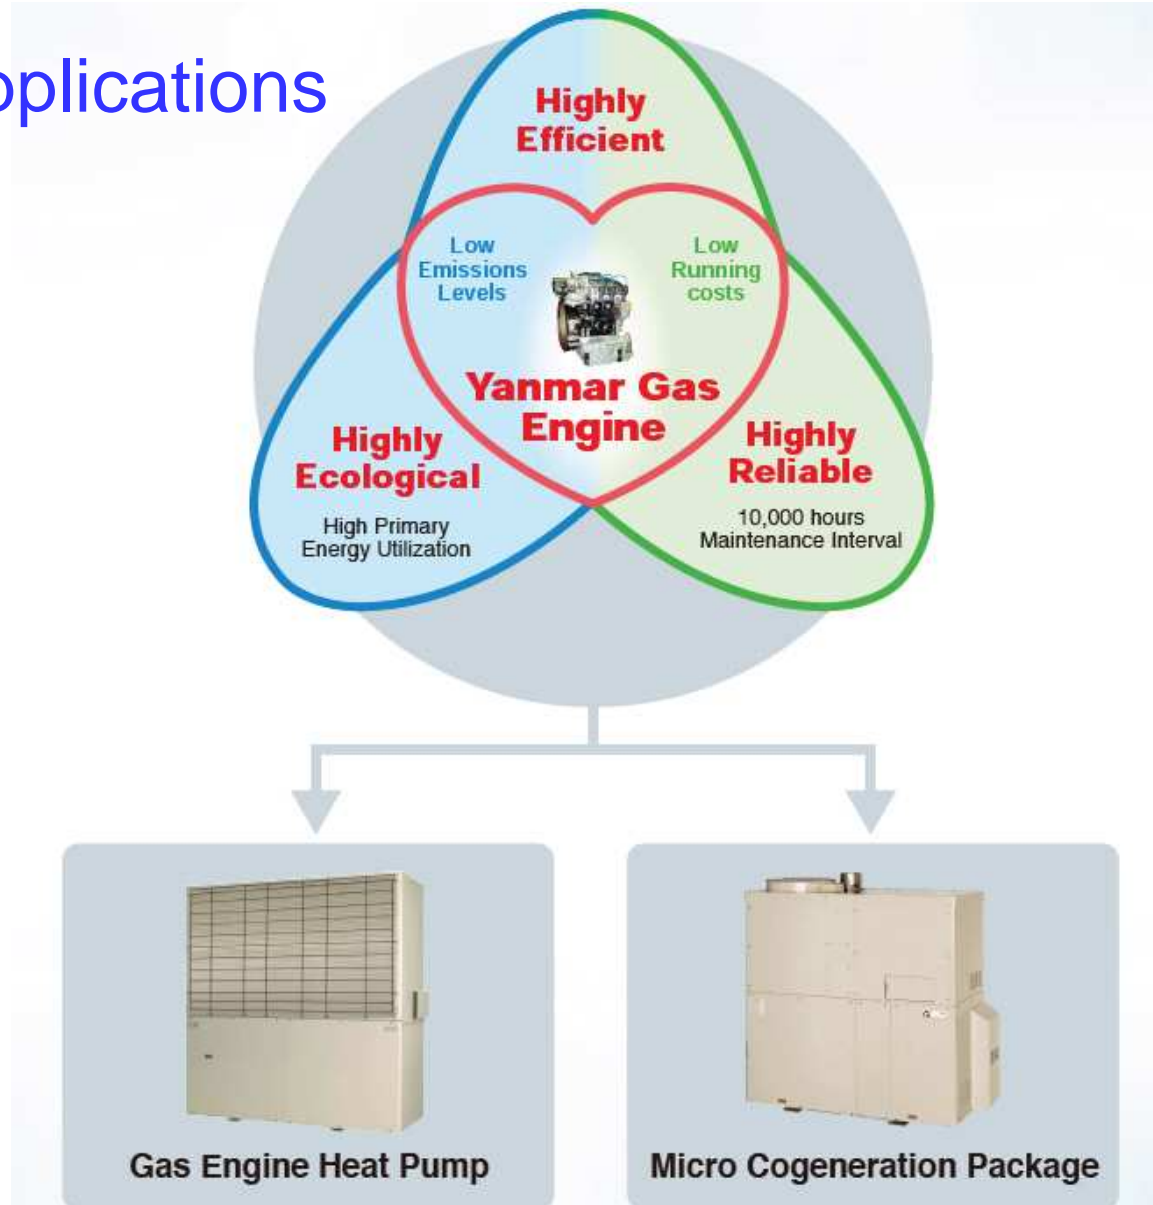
plications

Highly Efficient

Low Emissions Levels

Low Running costs

Yanmar Gas Engine

Highly Ecological

High Primary Energy Utilization

Highly Reliable

10,000 hours Maintenance Interval

Gas Engine Heat Pump

Micro Cogeneration Package